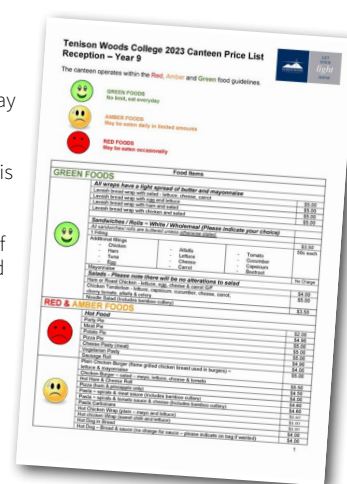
Tenison Woods College 2023 Canteen Price List
Reception – Year 9

The canteen operates within the Red, Amber and Green food guidelines.

GREEN FOODS
No limit, eat everyday

AMBER FOODS
May be eaten daily in limited amounts

RED FOODS
May be eaten occasionally

GREEN FOODS

Food Items

All wraps have a light spread of butter and mayonnaise

| | |
|---|---|
| Lavosh bread wrap with salad - lettuce, cheese, carrot | |
| Lavosh bread wrap with egg and lettuce | $5.00 |
| Lavosh bread wrap with ham and salad | $5.00 |
| Lavosh bread wrap with chicken and salad | $5.00 |

Sandwiches / Rolls – White / Wholemeal (Please indicate your choice)

| | |
|---|---|
| 1 Filling | $2.00 |
| Additional fillings – Chicken, Ham, Tuna, Egg, Alfalfa, Lettuce, Cheese, Carrot, Tomato, Cucumber, Capsicum, Beetroot | 50c each |
| Mayonnaise | No Charge |

Salads – Please note there will be no alterations to salad

| | |
|---|---|
| Ham or Roast Chicken - lettuce, egg, cheese & carrot | $4.00 |
| Chicken Tenderloin - lettuce, capsicum, cucumber, cheese, carrot, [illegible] | $5.00 |
| Noodle Salad (includes bamboo cutlery) | $3.50 |

RED & AMBER FOODS

Hot Food

| | |
|---|---|
| Party Pie | |
| Meat Pie | $2.50 |
| Potato Pie | $4.50 |
| Pizza Pie | $5.00 |
| Chicken Pasty (meat) | $5.00 |
| Vegetarian Pasty | $5.00 |
| Sausage Roll | $5.00 |
| Plain Chicken Burger (flame grilled chicken breast used in burgers) – lettuce & mayonnaise | $4.50 |
| Chicken Burger – salad – mayo, lettuce, cheese & tomato | $6.50 |
| Hot Ham & Cheese Roll | $5.00 |
| Pizza Ham & pineapple only | $5.50 |
| Pasta – bolognese & meat sauce (includes bamboo cutlery) | $4.50 |
| Pasta – spinach & ricotta sauce & cheese (includes bamboo cutlery) | $4.50 |
| Pasta Carbonara | $4.60 |
| Hot Chicken Wrap (plain – mayo and lettuce) | $4.60 |
| Hot chicken Wrap (salad, chilli and lettuce) | $5.00 |
| Hot Dog in Bread | $4.00 |
| Hot Dog – Bread & sauce (no charge for sauce – please indicate on bag if wanted) | $4.00 |